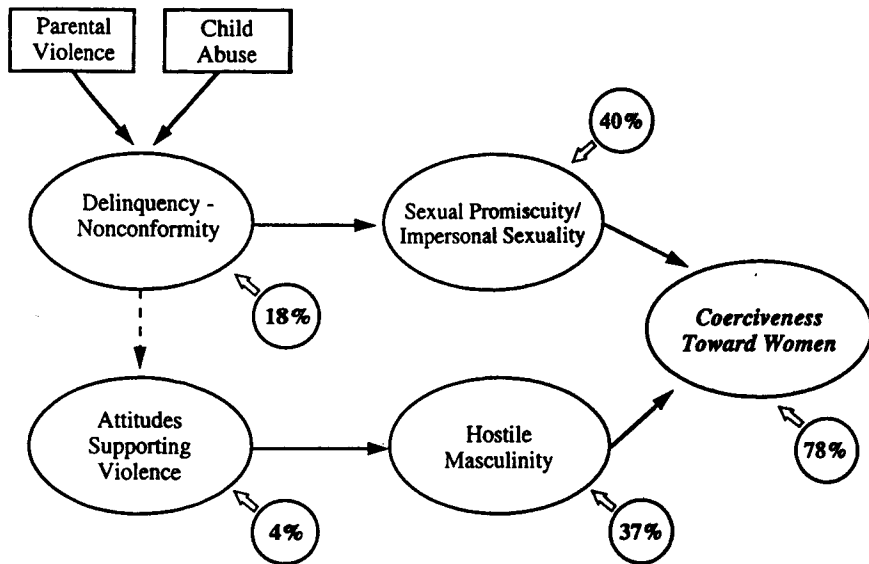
Parental Violence

Child Abuse

Delinquency - Nonconformity

18%

Sexual Promiscuity/ Impersonal Sexuality

40%

Coerciveness Toward Women

78%

Attitudes Supporting Violence

4%

Hostile Masculinity

37%